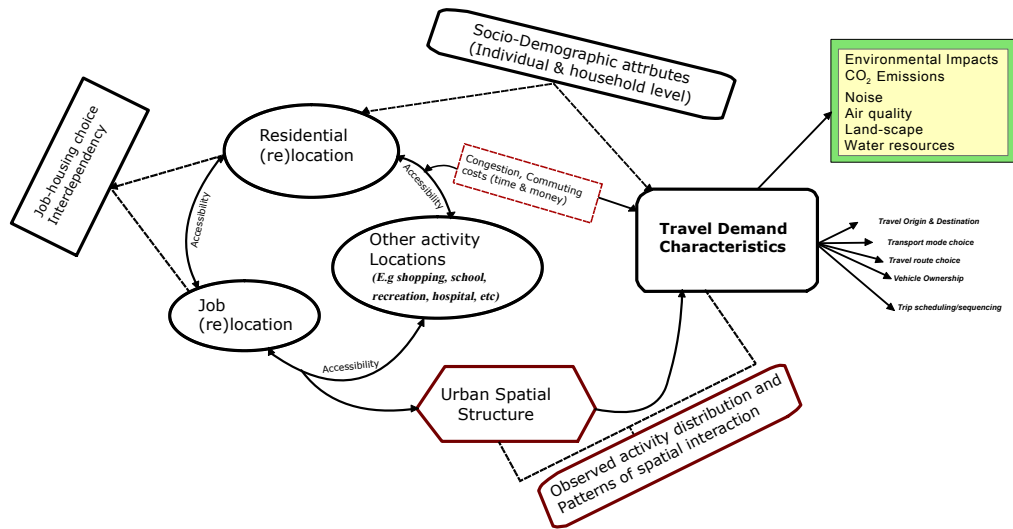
Socio-Demographic attrbutes (Individual & household level)

Environmental Impacts
$CO_2$ Emissions
Noise
Air quality
Land-scape
Water resources

Job-housing choice Interdependency

Residential (re)location

Congestion, Commuting costs (time & money)

Accessibility

Accessibility

Other activity Locations
(E.g shopping, school, recreation, hospital, etc)

Travel Demand Characteristics

Travel Origin & Destination
Transport mode choice
Travel route choice
Vehicle Ownership
Trip scheduling/sequencing

Job (re)location

Accessibility

Urban Spatial Structure

Observed activity distribution and Patterns of spatial interaction